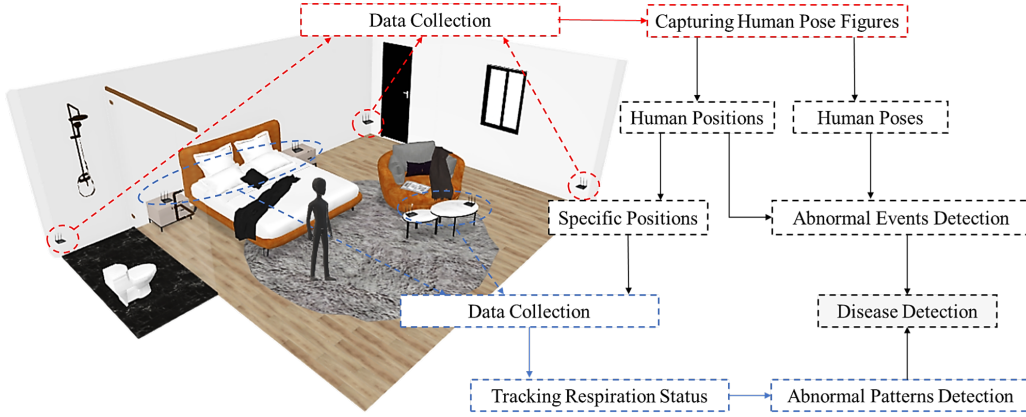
Data Collection

Capturing Human Pose Figures

Human Positions

Human Poses

Specific Positions

Abnormal Events Detection

Data Collection

Disease Detection

Tracking Respiration Status

Abnormal Patterns Detection